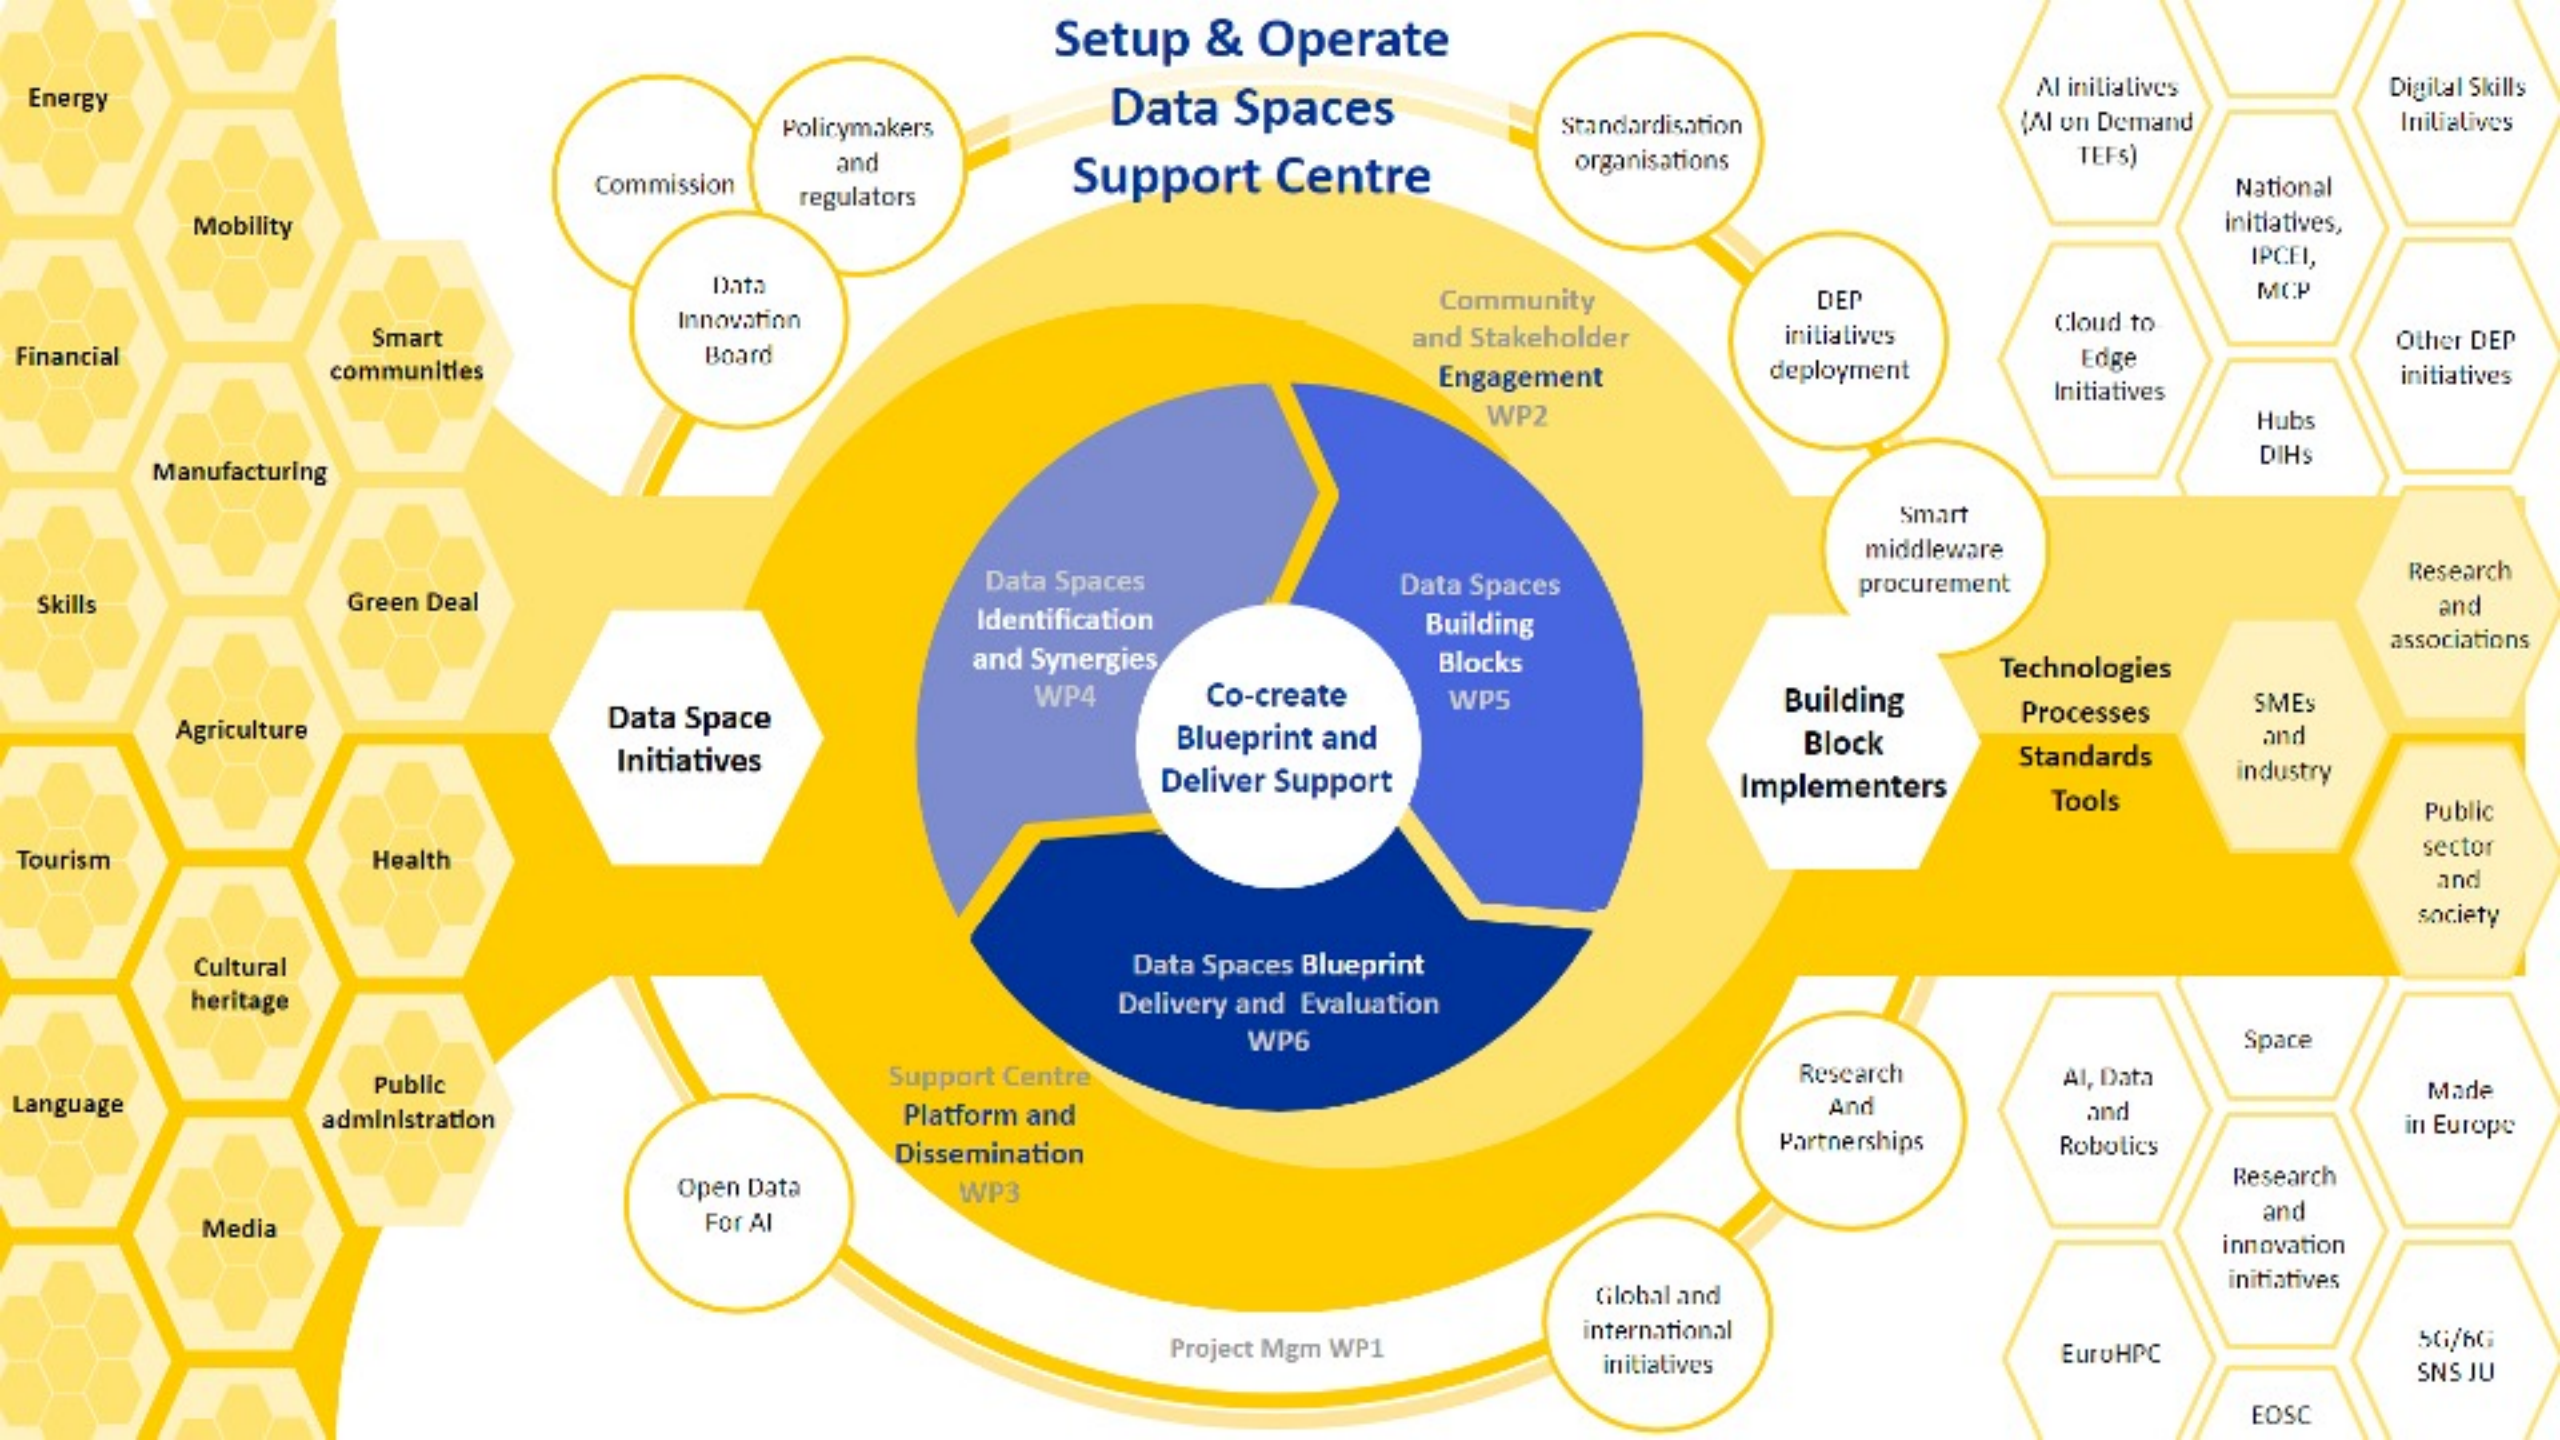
Setup & Operate Data Spaces Support Centre

Energy
Mobility
Financial
Smart communities
Manufacturing
Skills
Green Deal
Agriculture
Tourism
Health
Cultural heritage
Language
Public administration
Media

Commission
Policymakers and regulators
Data Innovation Board
Standardisation organisations
DEP initiatives deployment
Smart middleware procurement
Research And Partnerships
Global and international initiatives
Open Data For AI

Community and Stakeholder Engagement WP2
Data Spaces Identification and Synergies WP4
Data Spaces Building Blocks WP5
Co-create Blueprint and Deliver Support
Data Spaces Blueprint Delivery and Evaluation WP6
Support Centre Platform and Dissemination WP3
Project Mgm WP1

Data Space Initiatives
Building Block Implementers

Technologies
Processes
Standards
Tools

AI initiatives (AI on Demand TEFs)
Digital Skills Initiatives
National initiatives, IPCEI, MCP
Cloud to Edge Initiatives
Other DEP initiatives
Hubs DIHs
Research and associations
SMEs and industry
Public sector and society
Space
AI, Data and Robotics
Made in Europe
Research and innovation initiatives
EuroHPC
5G/6G SNS JU
EOSC